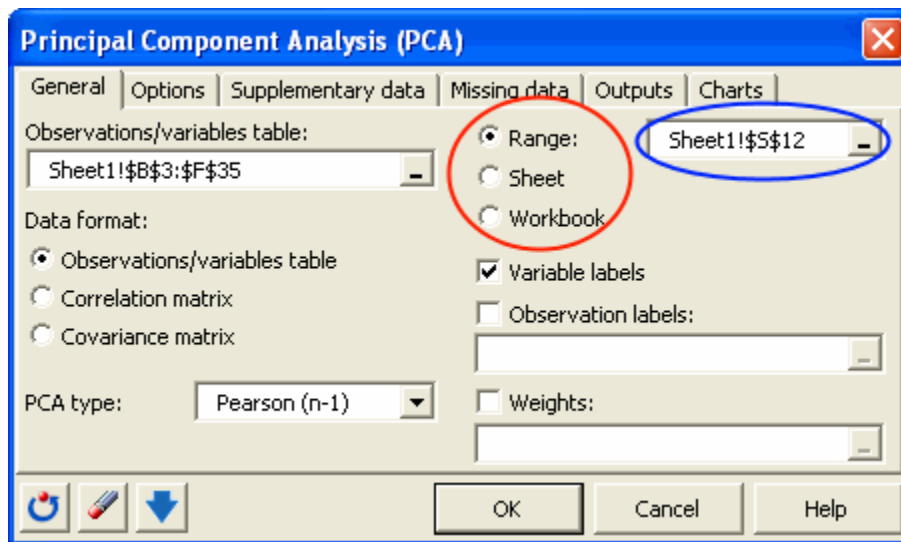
Principal Component Analysis (PCA)

General | Options | Supplementary data | Missing data | Outputs | Charts

Observations/variables table:
Sheet1!$B$3:$F$35

Range:
Sheet
Workbook

Sheet1!$S$12

Data format:
Observations/variables table
Correlation matrix
Covariance matrix

Variable labels
Observation labels:

PCA type: Pearson (n-1)

Weights:

OK
Cancel
Help